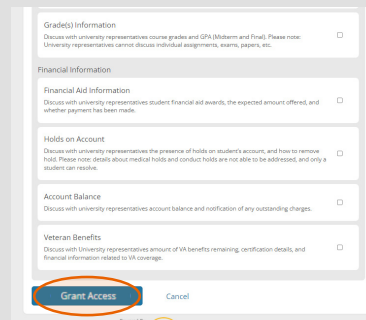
Grade(s) Information
Discuss with university representatives course grades and GPA (Midterm and Final). Please note: University representatives cannot discuss individual assignments, exams, papers, etc.

Financial Information

Financial Aid Information
Discuss with university representatives student financial aid awards, the expected amount offered, and whether payment has been made.

Holds on Account
Discuss with university representatives the presence of holds on student's account, and how to remove hold. Please note: details about medical holds and conduct holds are not able to be addressed, and only a student can resolve.

Account Balance
Discuss with university representatives account balance and notification of any outstanding charges.

Veteran Benefits
Discuss with University representatives amount of VA benefits remaining, certification details, and financial information related to VA coverage.

Grant Access
Cancel